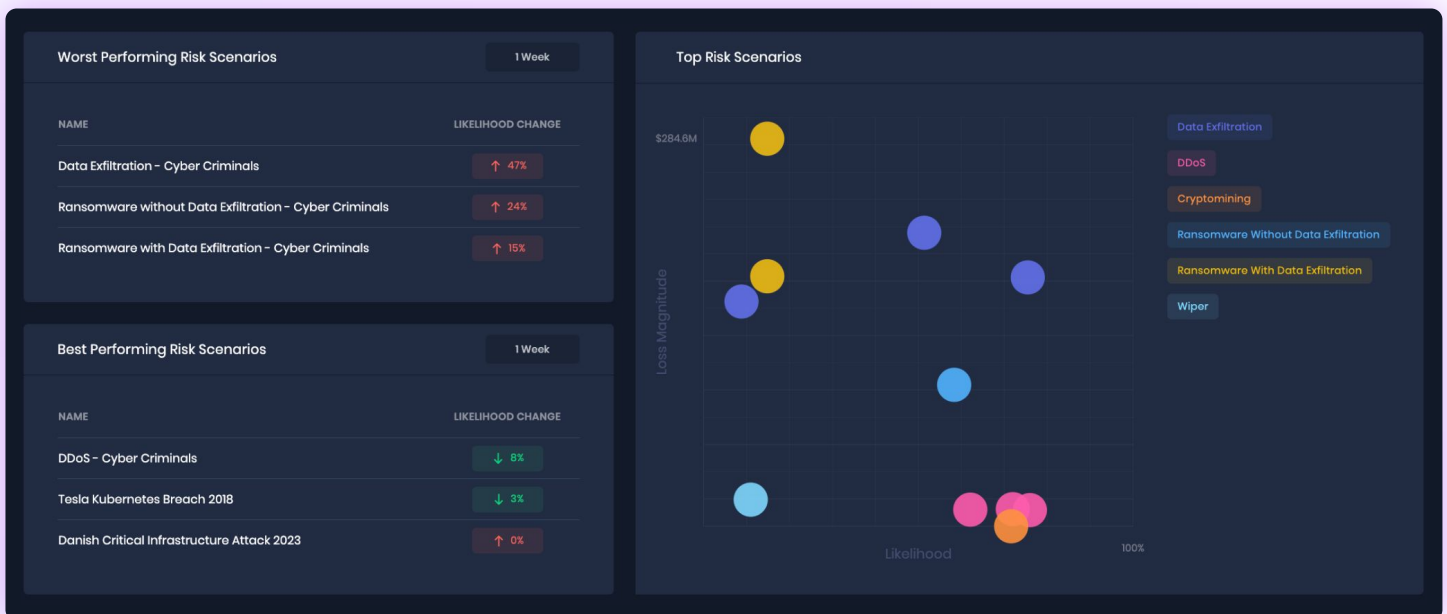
Worst Performing Risk Scenarios

1 Week

| NAME | LIKELIHOOD CHANGE |
|---|---|
| Data Exfiltration - Cyber Criminals | ↑ 47% |
| Ransomware without Data Exfiltration - Cyber Criminals | ↑ 24% |
| Ransomware with Data Exfiltration - Cyber Criminals | ↑ 15% |

Best Performing Risk Scenarios

1 Week

| NAME | LIKELIHOOD CHANGE |
|---|---|
| DDoS - Cyber Criminals | ↓ 8% |
| Tesla Kubernetes Breach 2018 | ↓ 3% |
| Danish Critical Infrastructure Attack 2023 | ↑ 0% |

Top Risk Scenarios

$284.6M

Loss Magnitude

Likelihood

100%

Data Exfiltration
DDoS
Cryptomining
Ransomware Without Data Exfiltration
Ransomware With Data Exfiltration
Wiper